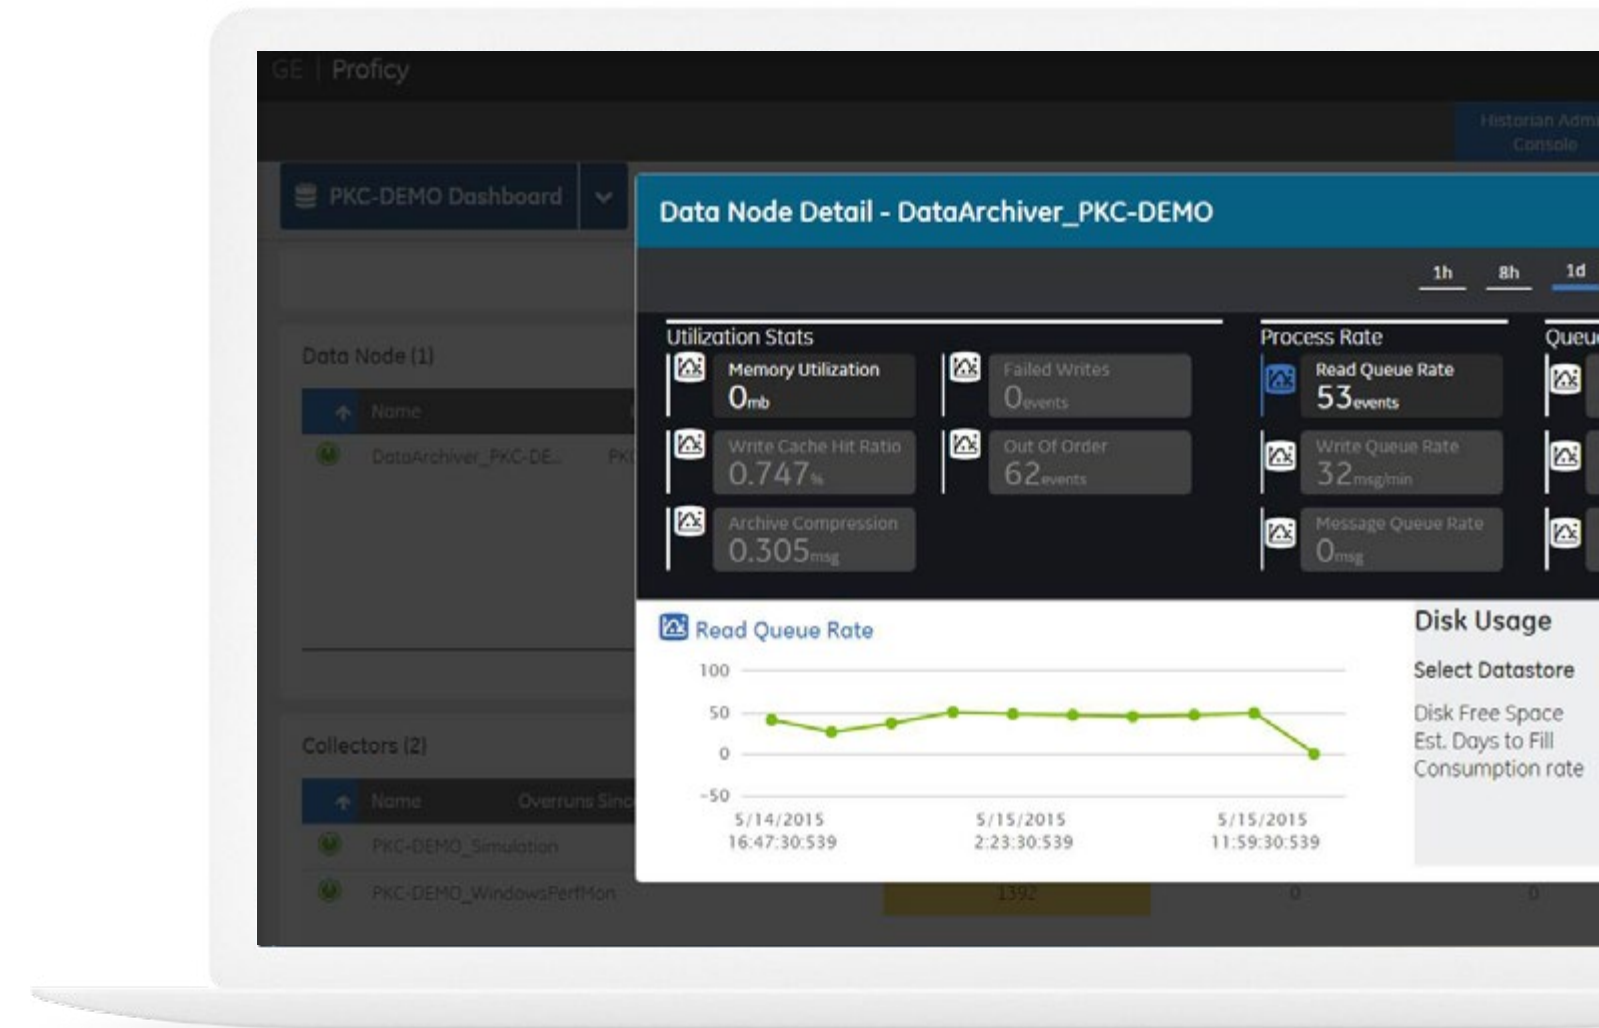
GE | Proficy

Historian Adm Console

PKC-DEMO Dashboard

Data Node (1)

Name

DataArchiver_PKC-DE... PK

Collectors (2)

Name Overruns Sinc

PKC-DEMO_Simulation

PKC-DEMO_WindowsPerfMon 1392 0 0

Data Node Detail - DataArchiver_PKC-DEMO

1h 8h 1d

Utilization Stats

Memory Utilization
0mb

Failed Writes
0events

Write Cache Hit Ratio
0.747%

Out Of Order
62events

Archive Compression
0.305msg

Process Rate

Read Queue Rate
53events

Write Queue Rate
32msg/min

Message Queue Rate
0msg

Queu

Read Queue Rate

100
50
0
-50

5/14/2015 16:47:30:539
5/15/2015 2:23:30:539
5/15/2015 11:59:30:539

Disk Usage

Select Datastore

Disk Free Space
Est. Days to Fill
Consumption rate